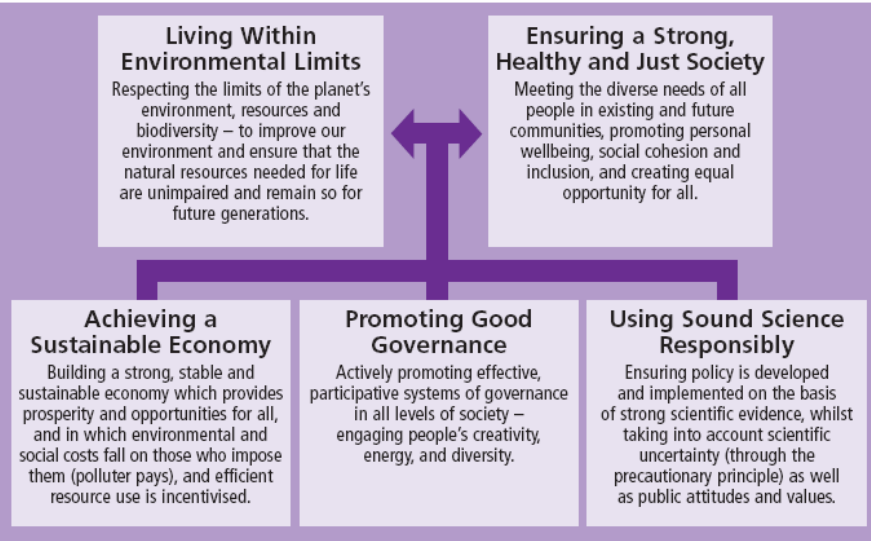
Living Within Environmental Limits

Respecting the limits of the planet's environment, resources and biodiversity – to improve our environment and ensure that the natural resources needed for life are unimpaired and remain so for future generations.

Ensuring a Strong, Healthy and Just Society

Meeting the diverse needs of all people in existing and future communities, promoting personal wellbeing, social cohesion and inclusion, and creating equal opportunity for all.

Achieving a Sustainable Economy

Building a strong, stable and sustainable economy which provides prosperity and opportunities for all, and in which environmental and social costs fall on those who impose them (polluter pays), and efficient resource use is incentivised.

Promoting Good Governance

Actively promoting effective, participative systems of governance in all levels of society – engaging people's creativity, energy, and diversity.

Using Sound Science Responsibly

Ensuring policy is developed and implemented on the basis of strong scientific evidence, whilst taking into account scientific uncertainty (through the precautionary principle) as well as public attitudes and values.